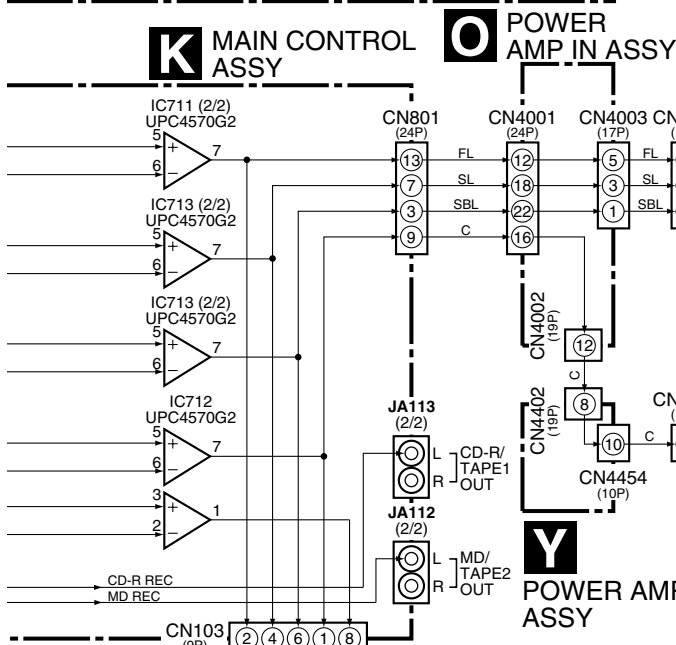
K MAIN CONTROL ASSY

O POWER AMP IN ASSY

IC711 (2/2)
UPC4570G2
5 + 7
6 –

IC713 (2/2)
UPC4570G2
5 + 7
6 –

IC713 (2/2)
UPC4570G2
5 + 7
6 –

IC712
UPC4570G2
5 + 7
6 –

3 + 1
2 –

CN801 (24P)
13 7 3 9

FL
SL
SBL
C

CN4001 (24P)
12 18 22 16

CN4003 (17P)
5 3 1

FL
SL
SBL

CN4002 (19P)
12

C

CN4402 (19P)
8

C
10

CN4454 (10P)

JA113 (2/2)
L R CD-R/ TAPE1 OUT

JA112 (2/2)
L R MD/ TAPE2 OUT

CD-R REC
MD REC

CN103 (9P)
2 4 6 1 8

Y POWER AMP ASSY